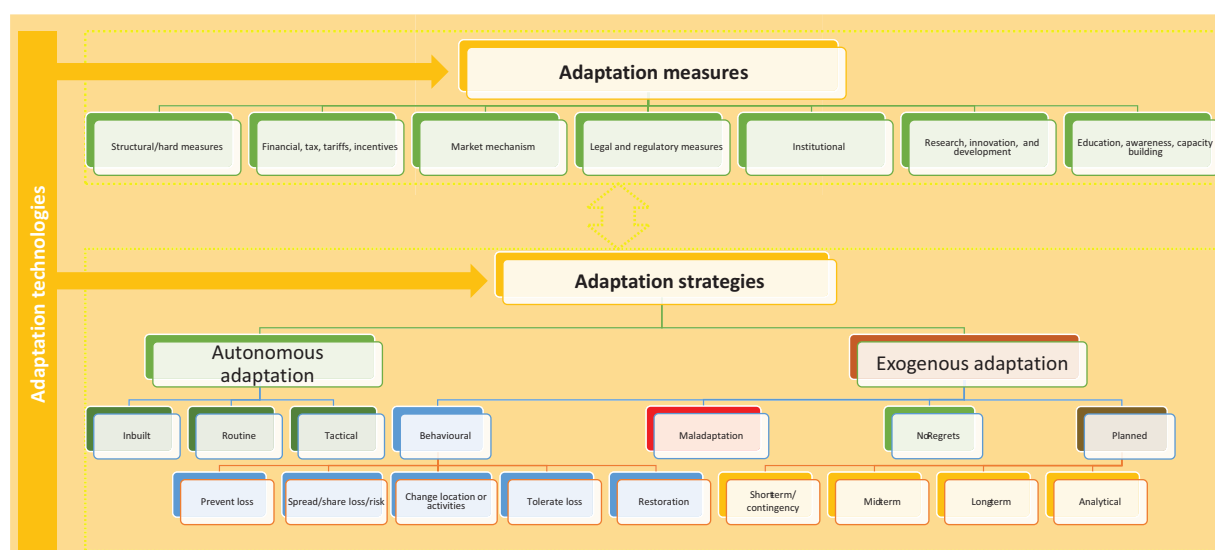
Adaptation technologies

Adaptation measures

Structural/hard measures

Financial, tax, tariffs, incentives

Market mechanism

Legal and regulatory measures

Institutional

Research, innovation, and development

Education, awareness, capacity building

Adaptation strategies

Autonomous adaptation

Exogenous adaptation

Inbuilt

Routine

Tactical

Behavioural

Maladaptation

NoRegrets

Planned

Prevent loss

Spread/share loss/risk

Change location or activities

Tolerate loss

Restoration

Shortterm/ contingency

Midterm

Longterm

Analytical